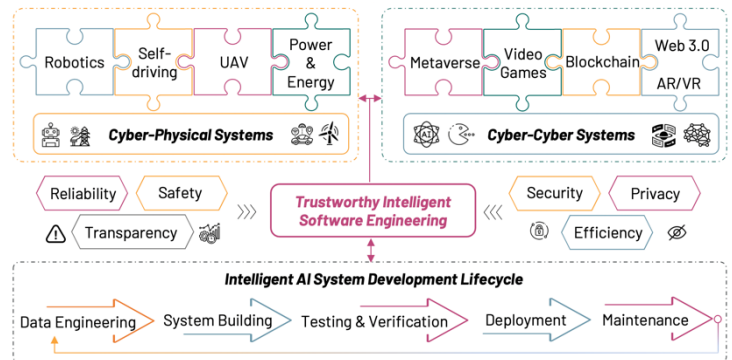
Robotics

Self-driving

UAV

Power & Energy

Cyber-Physical Systems

Metaverse

Video Games

Blockchain

Web 3.0 AR/VR

Cyber-Cyber Systems

Reliability

Safety

Transparency

Trustworthy Intelligent Software Engineering

Security

Privacy

Efficiency

Intelligent AI System Development Lifecycle

Data Engineering

System Building

Testing & Verification

Deployment

Maintenance